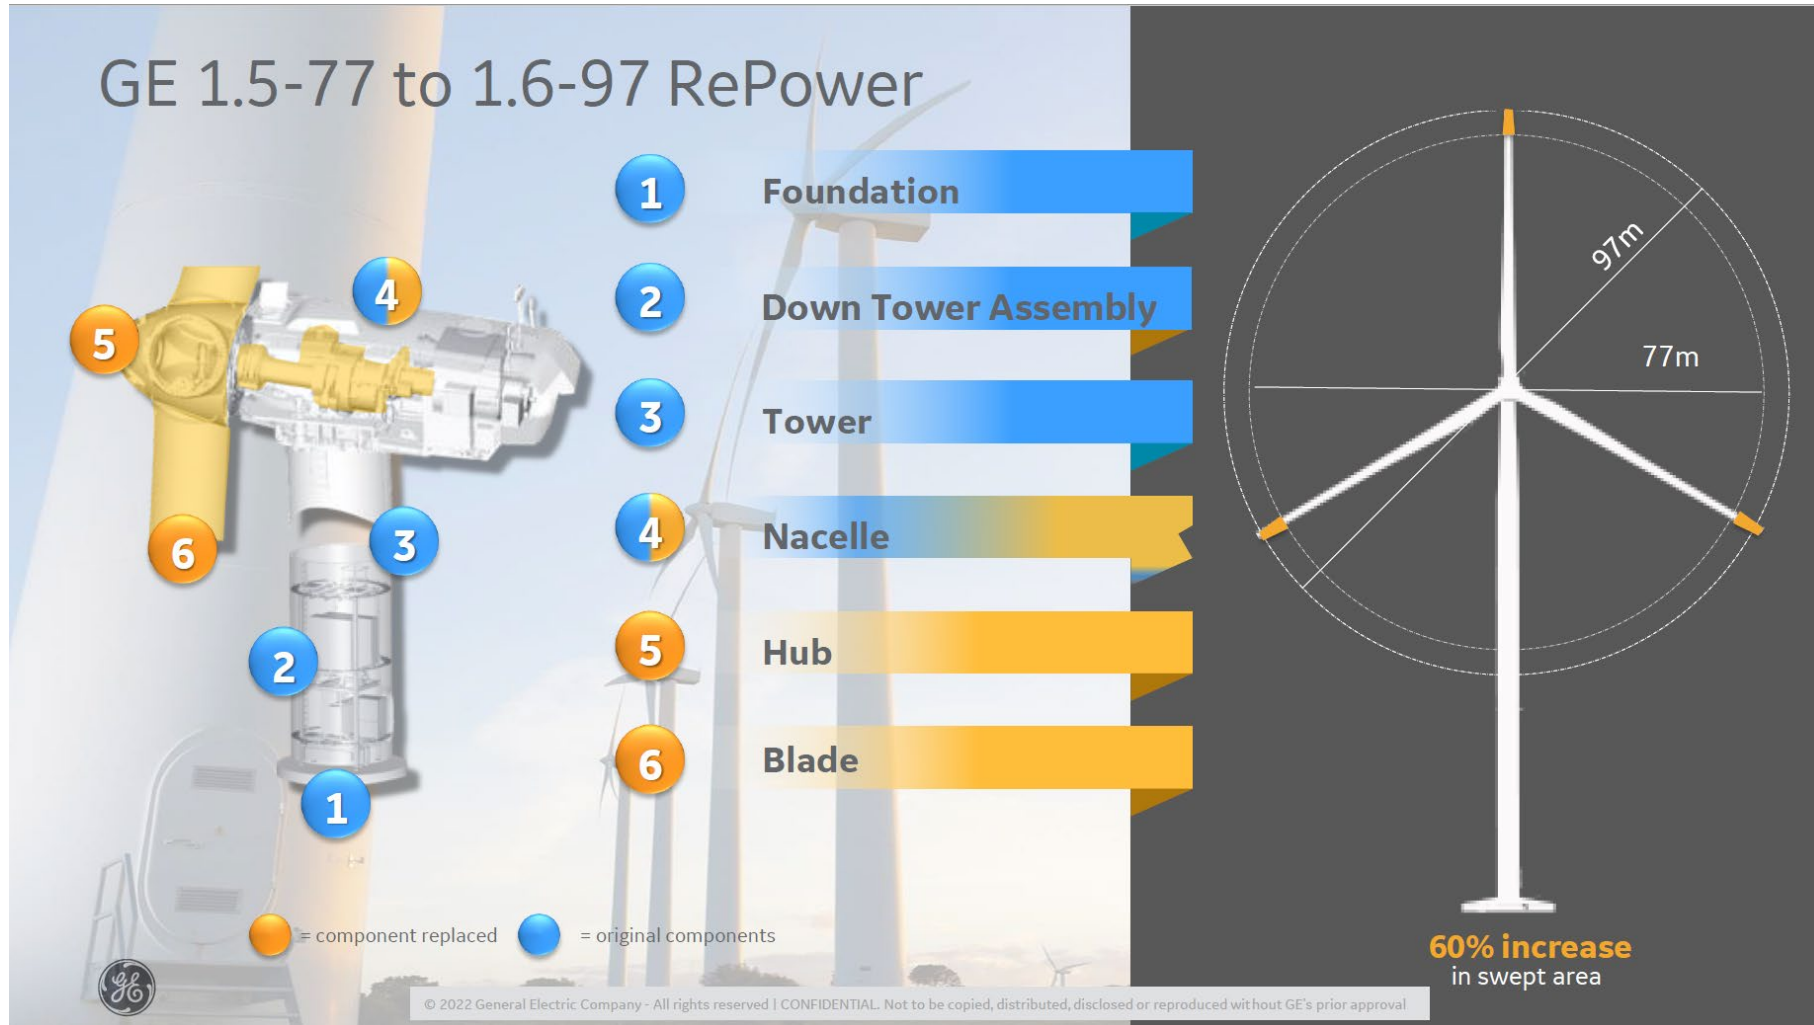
GE 1.5-77 to 1.6-97 RePower

5
4
6
3
2
1

1 Foundation
2 Down Tower Assembly
3 Tower
4 Nacelle
5 Hub
6 Blade

97m
77m

60% increase
in swept area

= component replaced = original components

© 2022 General Electric Company - All rights reserved | CONFIDENTIAL. Not to be copied, distributed, disclosed or reproduced without GE's prior approval